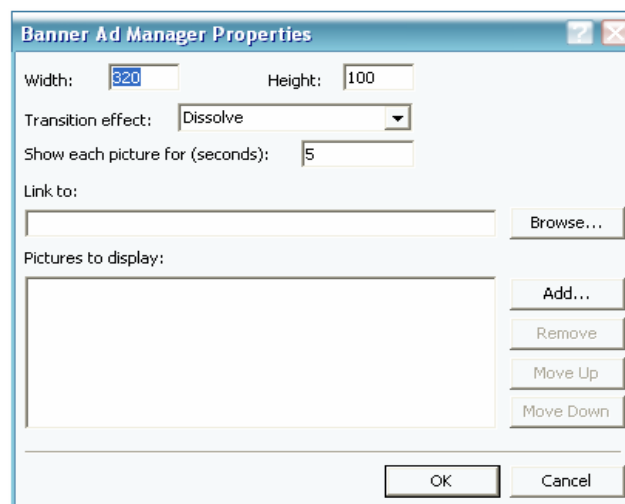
Banner Ad Manager Properties

Width: 320

Height: 100

Transition effect: Dissolve

Show each picture for (seconds): 5

Link to:

Browse...

Pictures to display:

Add...

Remove

Move Up

Move Down

OK

Cancel